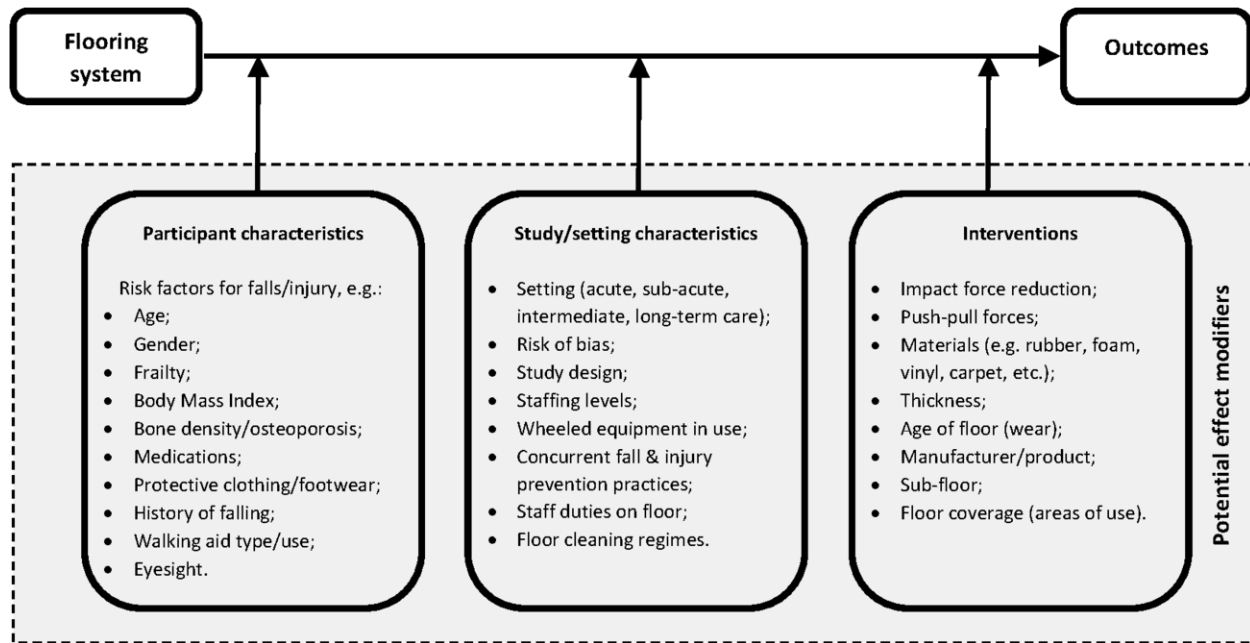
Flooring system

Outcomes

Participant characteristics

Risk factors for falls/injury, e.g.:
- Age;
- Gender;
- Frailty;
- Body Mass Index;
- Bone density/osteoporosis;
- Medications;
- Protective clothing/footwear;
- History of falling;
- Walking aid type/use;
- Eyesight.

Study/setting characteristics

- Setting (acute, sub-acute, intermediate, long-term care);
- Risk of bias;
- Study design;
- Staffing levels;
- Wheeled equipment in use;
- Concurrent fall & injury prevention practices;
- Staff duties on floor;
- Floor cleaning regimes.

Interventions

- Impact force reduction;
- Push-pull forces;
- Materials (e.g. rubber, foam, vinyl, carpet, etc.);
- Thickness;
- Age of floor (wear);
- Manufacturer/product;
- Sub-floor;
- Floor coverage (areas of use).

Potential effect modifiers